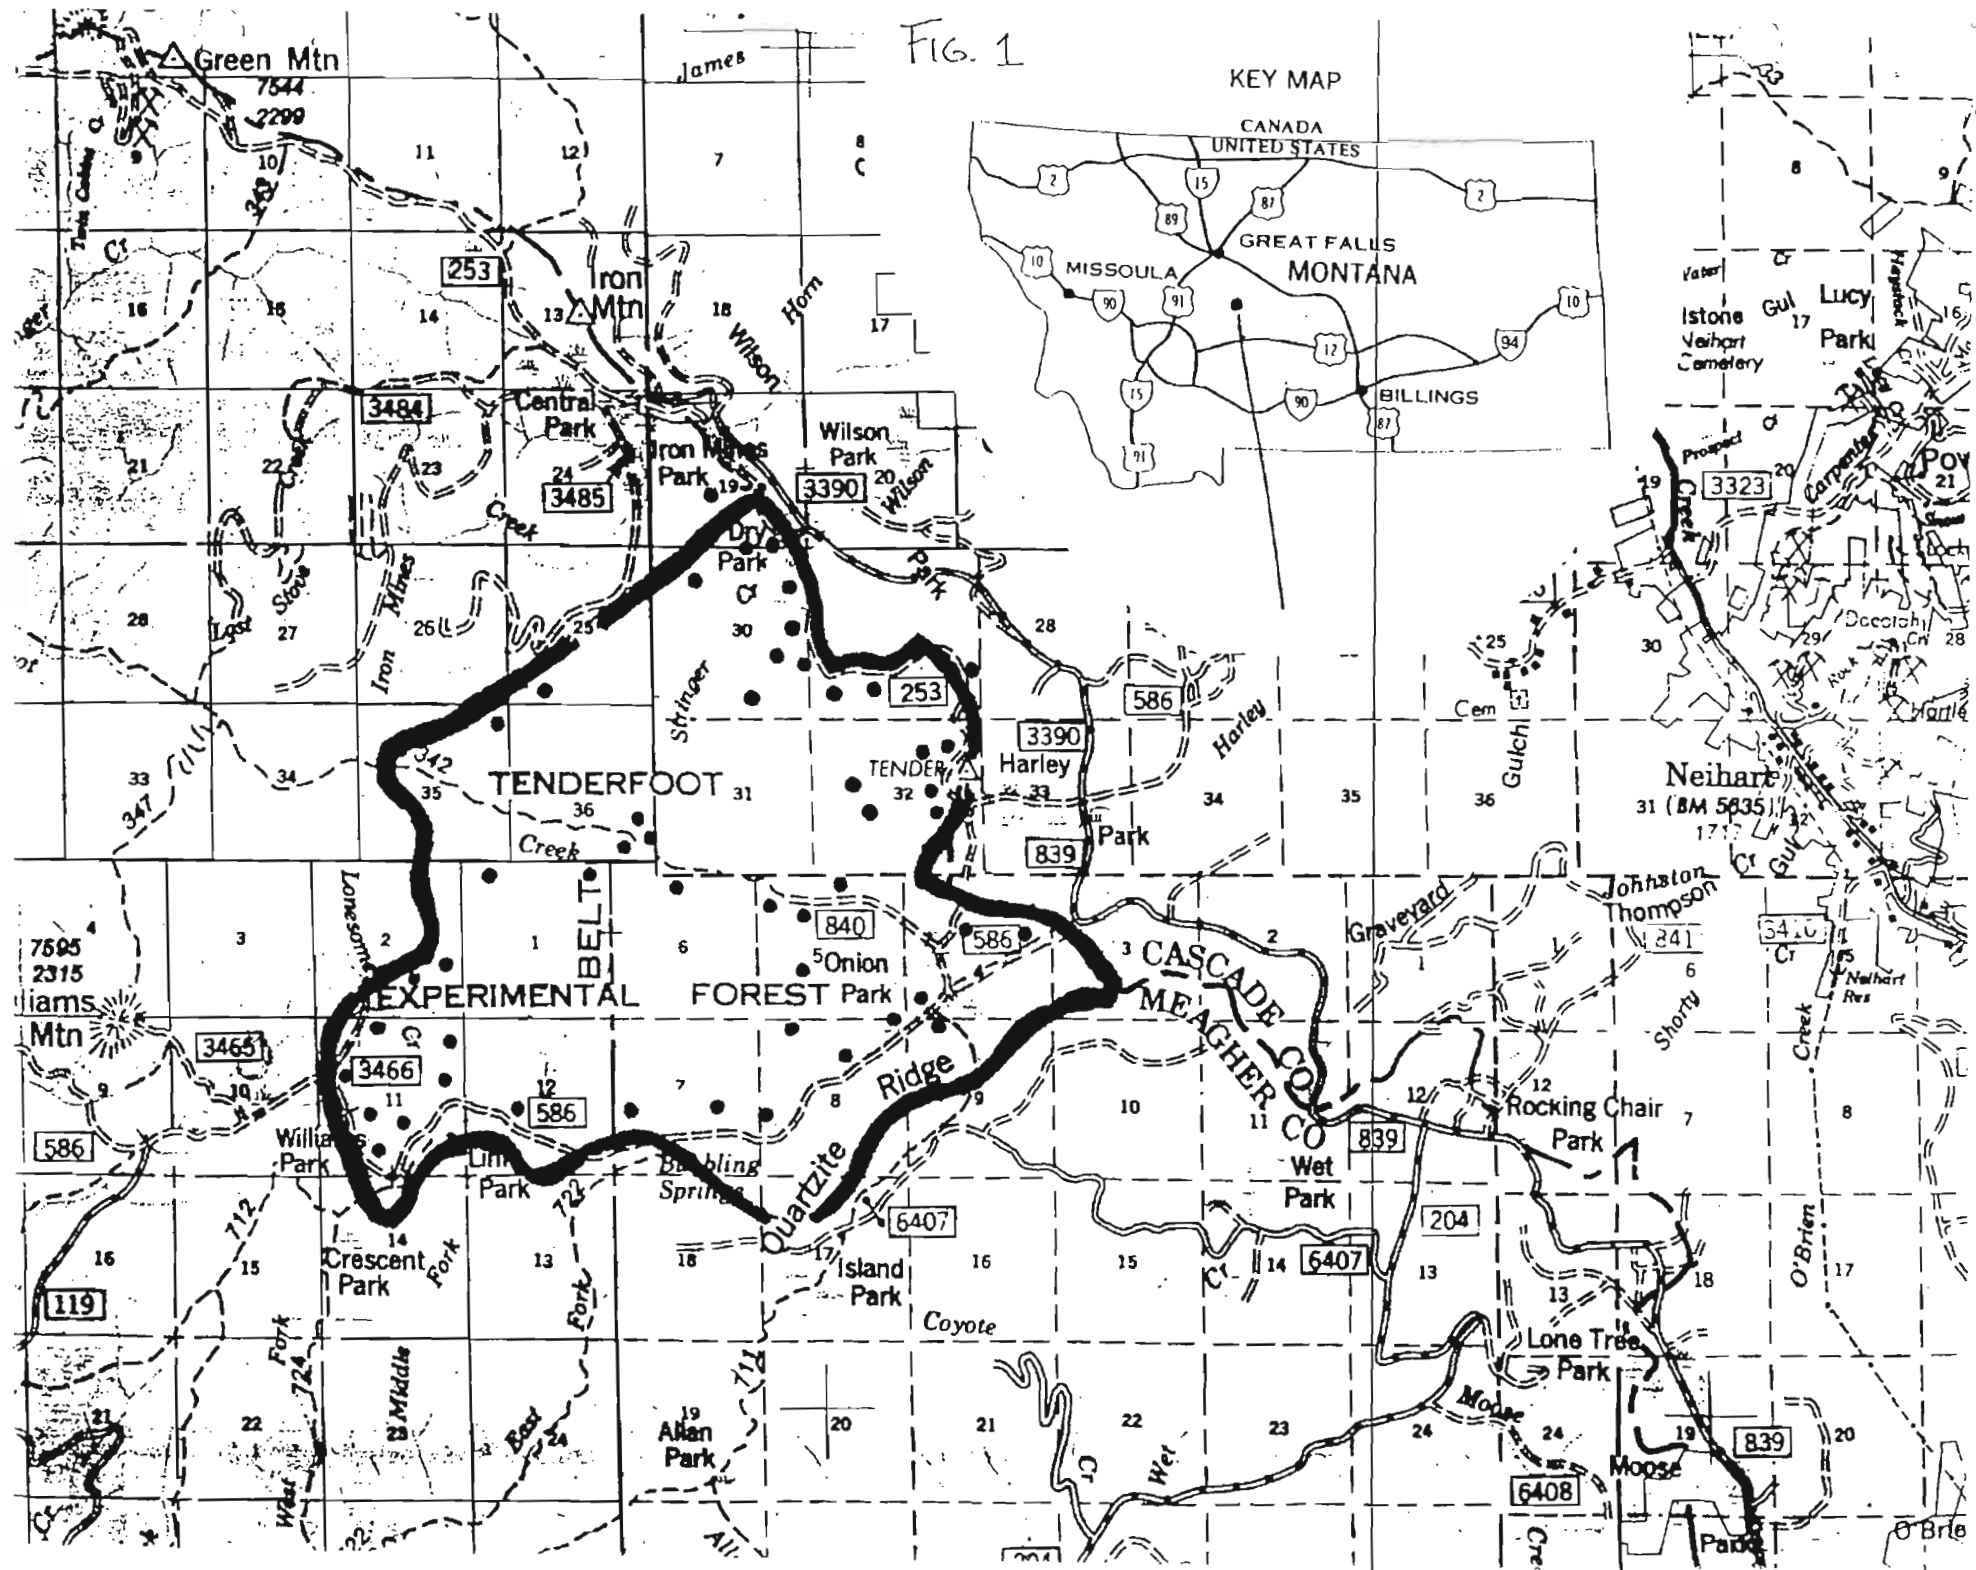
FIG. 1

Green Mtn
7544
2299

James

KEY MAP

CANADA
UNITED STATES

2
15
87
2
89

GREAT FALLS
MONTANA
10
MISSOULA
90
91
10
12
94
15
90
BILLINGS
87
91

9
10
11
12
7
8
C
8
9

Cr
253
Iron
Mtn
13
18
Horn
Wilson
17
16
15
14
17
Lucy
Park
Istone
Gul
Neihart
Cemetery
Cr

3484
Central
Park
Iron Mines
Park
Wilson
Park
3390
20
Wilson
24
3485
21
22
Creek
23
Creek
19
3323
20
21
Prospect
Carpenter
Creek
19

Dry
Park
Cr
Park
28
Lost
Stove
Iron Mines
27
26
25
30
Stinger
28
25
30
29
28

253
586
3390
Harley
Cem
Gulch
342
TENDERFOOT
TENDER
Harley
33
34
35
36
Neihart
31 (BM 5635)
33
34
35
36
31
32
Creek
347

839
Park

Lonesome
BELT
840
586
Johnston
Thompson
Cr
Gul
7595
2315
Iams
Mtn
4
3
2
1
6
5
Onion
Park
3
CASCADE CO
MEAGHER CO
2
Graveyard
1
841
6
3410
Cr
Neihart
Res

EXPERIMENTAL FOREST

3465
3466
Cr
9
10
11
12
7
8
Ridge
9
10
11
12
Rocking Chair
Park
7
8
Shorty
Creek

586
586
586
Williams
Park
Lim
Park
Bubbling
Springs
Quartzite
839
Wet
Park

14
6407
204
119
16
15
Crescent
Park
Fork
13
18
17
Island
Park
16
15
Cr
14
6407
13
18
17
O'Brien
712
722
Coyote
Lone Tree
Park
Fork
13

Fork
724
Middle
East
711
19
Allan
Park
20
21
22
23
24
Moose
24
839
19
20
West
22
23
24
Wet
Cr
6408
Moose
Park
O'Brie
Cr
Cre
All
204
21